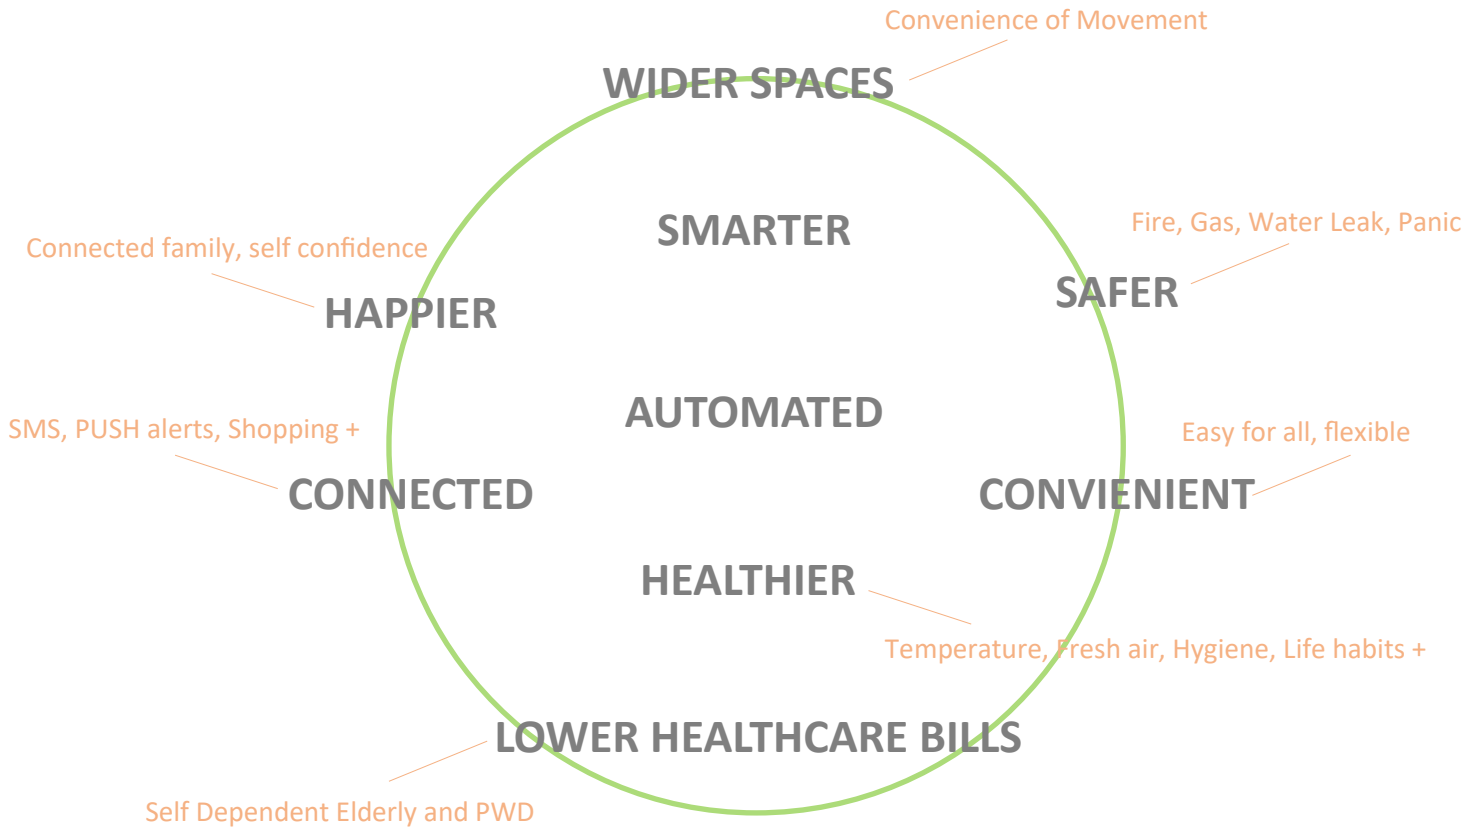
Convenience of Movement

WIDER SPACES

SMARTER

Fire, Gas, Water Leak, Panic

SAFER

Connected family, self confidence

HAPPIER

AUTOMATED

SMS, PUSH alerts, Shopping +

CONNECTED

Easy for all, flexible

CONVIENIENT

HEALTHIER

Temperature, Fresh air, Hygiene, Life habits +

LOWER HEALTHCARE BILLS

Self Dependent Elderly and PWD